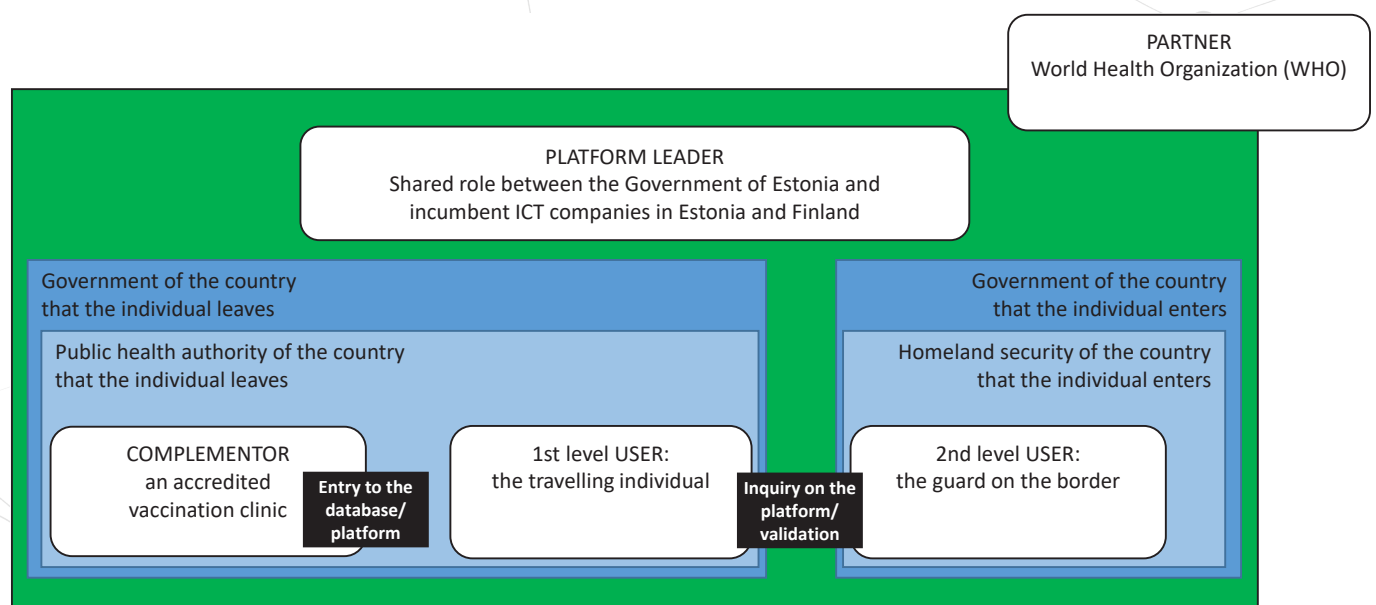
PARTNER
World Health Organization (WHO)

PLATFORM LEADER
Shared role between the Government of Estonia and incumbent ICT companies in Estonia and Finland

Government of the country that the individual leaves

Public health authority of the country that the individual leaves

COMPLEMENTOR
an accredited vaccination clinic

Entry to the database/ platform

1st level USER:
the travelling individual

Inquiry on the platform/ validation

Government of the country that the individual enters

Homeland security of the country that the individual enters

2nd level USER:
the guard on the border